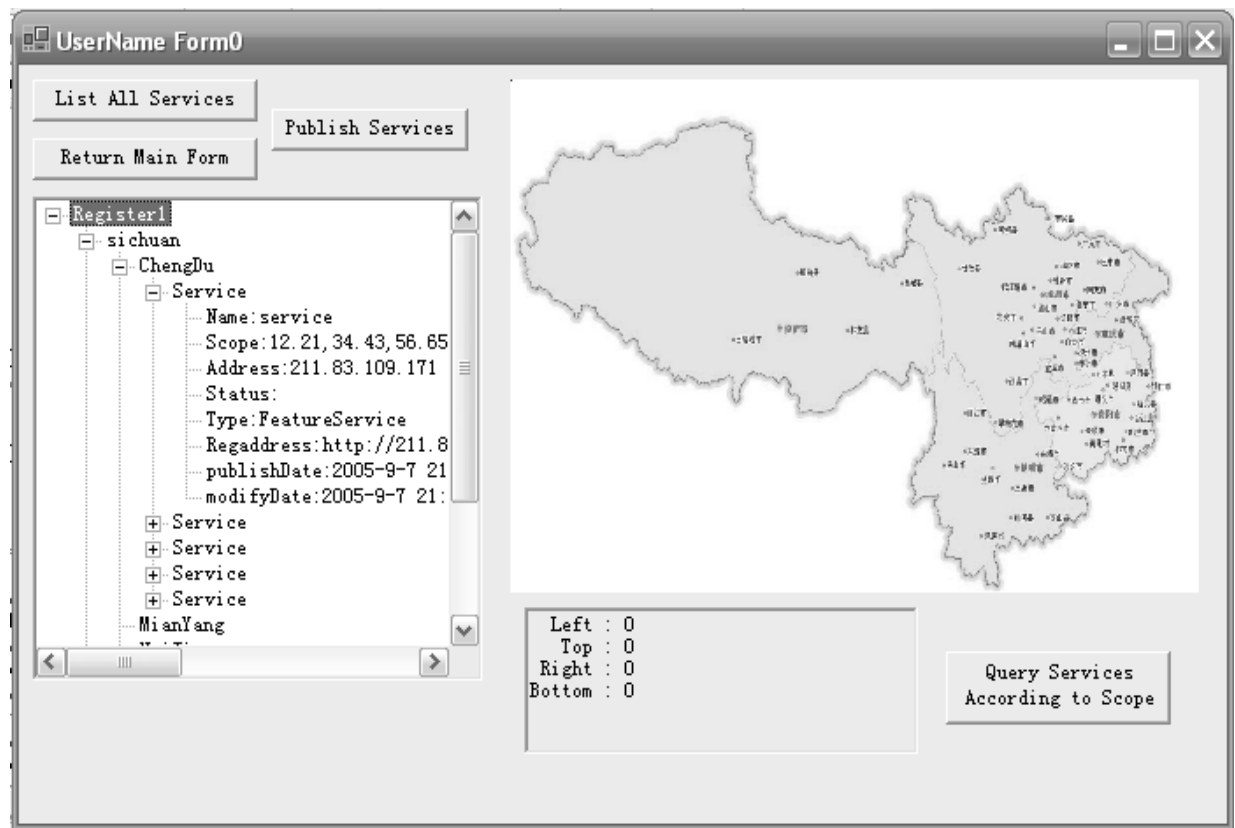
UserName Form0

List All Services

Publish Services

Return Main Form

Register1
sichuan
ChengDu
Service
Name:service
Scope:12.21,34.43,56.65
Address:211.83.109.171
Status:
Type:FeatureService
Regaddress:http://211.8
publishDate:2005-9-7 21
modifyDate:2005-9-7 21:
Service
Service
Service
Service
MianYang

Left : 0
Top : 0
Right : 0
Bottom : 0

Query Services According to Scope